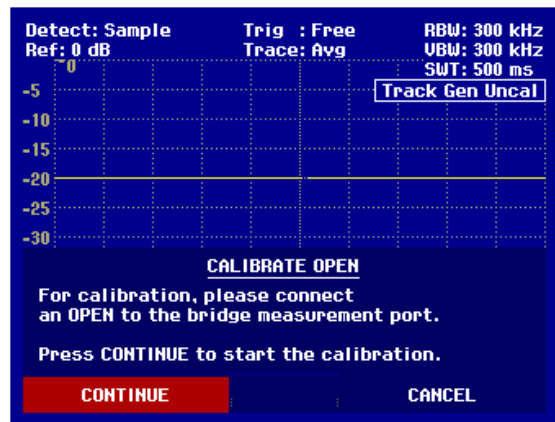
Detect: Sample
Ref: 0 dB

Trig : Free
Trace: Avg

RBW: 300 kHz
VBW: 300 kHz
SWT: 500 ms

Track Gen Uncal

0
-5
-10
-15
-20
-25
-30

CALIBRATE OPEN

For calibration, please connect an OPEN to the bridge measurement port.

Press CONTINUE to start the calibration.

CONTINUE

CANCEL